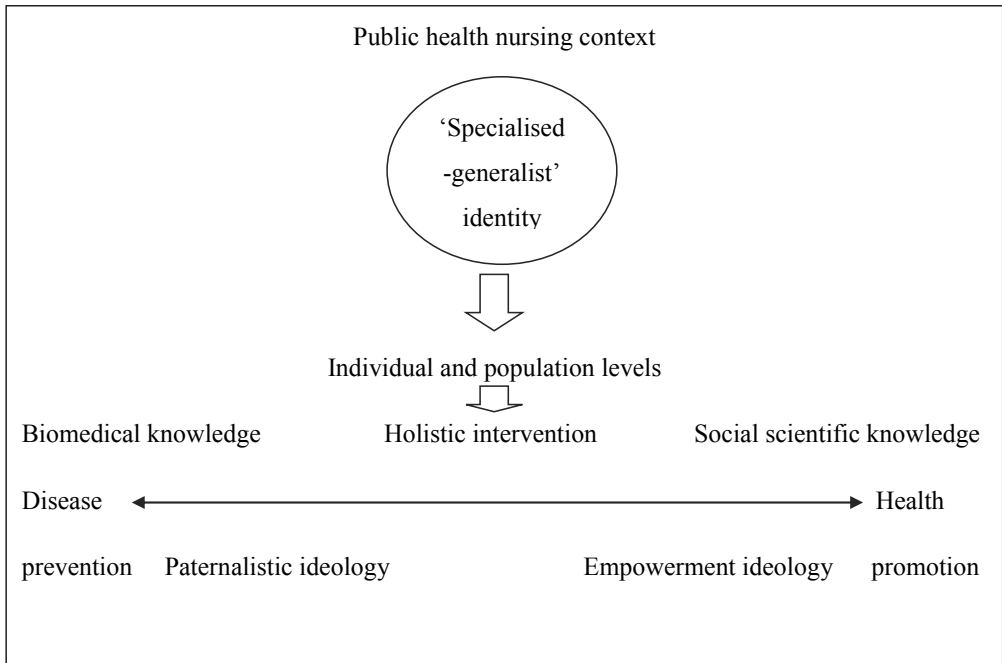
Public health nursing context

‘Specialised -generalist’ identity

Individual and population levels

Biomedical knowledge

Holistic intervention

Social scientific knowledge

Disease

Health

prevention

Paternalistic ideology

Empowerment ideology

promotion